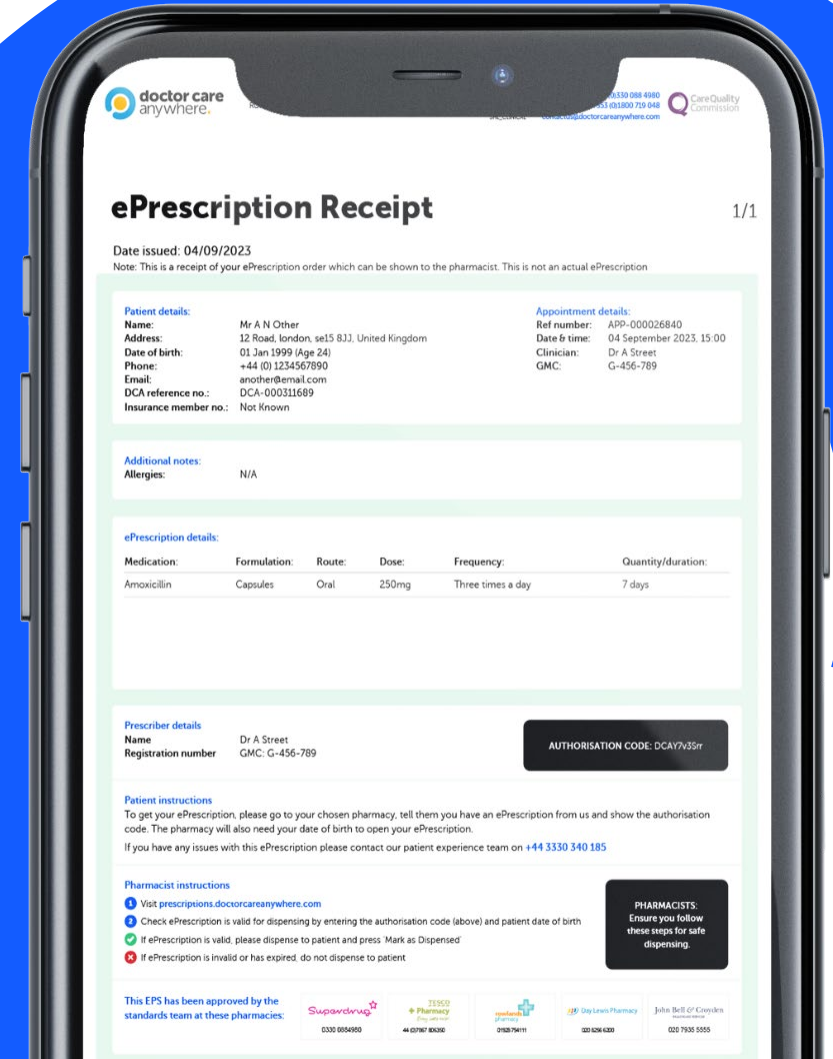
doctor care anywhere.

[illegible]0330 088 4980
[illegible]353 (0)1800 719 048
contact@doctorcareanywhere.com

CareQuality Commission

ePrescription Receipt

1/1

Date issued: 04/09/2023
Note: This is a receipt of your ePrescription order which can be shown to the pharmacist. This is not an actual ePrescription

Patient details:
Name: Mr A N Other
Address: 12 Road, london, se15 8JJ, United Kingdom
Date of birth: 01 Jan 1999 (Age 24)
Phone: +44 (0) 1234567890
Email: another@email.com
DCA reference no.: DCA-000311689
Insurance member no.: Not Known

Appointment details:
Ref number: APP-000026840
Date & time: 04 September 2023, 15:00
Clinician: Dr A Street
GMC: G-456-789

Additional notes:
Allergies: N/A

ePrescription details:

| Medication: | Formulation: | Route: | Dose: | Frequency: | Quantity/duration: |
|---|---|---|---|---|---|
| Amoxicillin | Capsules | Oral | 250mg | Three times a day | 7 days |

Prescriber details
Name Dr A Street
Registration number GMC: G-456-789

AUTHORISATION CODE: DCAY7v3Srr

Patient instructions
To get your ePrescription, please go to your chosen pharmacy, tell them you have an ePrescription from us and show the authorisation code. The pharmacy will also need your date of birth to open your ePrescription.
If you have any issues with this ePrescription please contact our patient experience team on +44 3330 340 185

Pharmacist instructions
1 Visit prescriptions.doctorcareanywhere.com
2 Check ePrescription is valid for dispensing by entering the authorisation code (above) and patient date of birth
If ePrescription is valid, please dispense to patient and press 'Mark as Dispensed'
If ePrescription is invalid or has expired, do not dispense to patient

PHARMACISTS: Ensure you follow these steps for safe dispensing.

This EPS has been approved by the standards team at these pharmacies:

Superdrug 0330 8884950
TESCO Pharmacy 44 (0)7867 806260
rowlands pharmacy 01925794111
Day Lewis Pharmacy 020 8256 6200
John Bell & Croyden 020 7935 5555